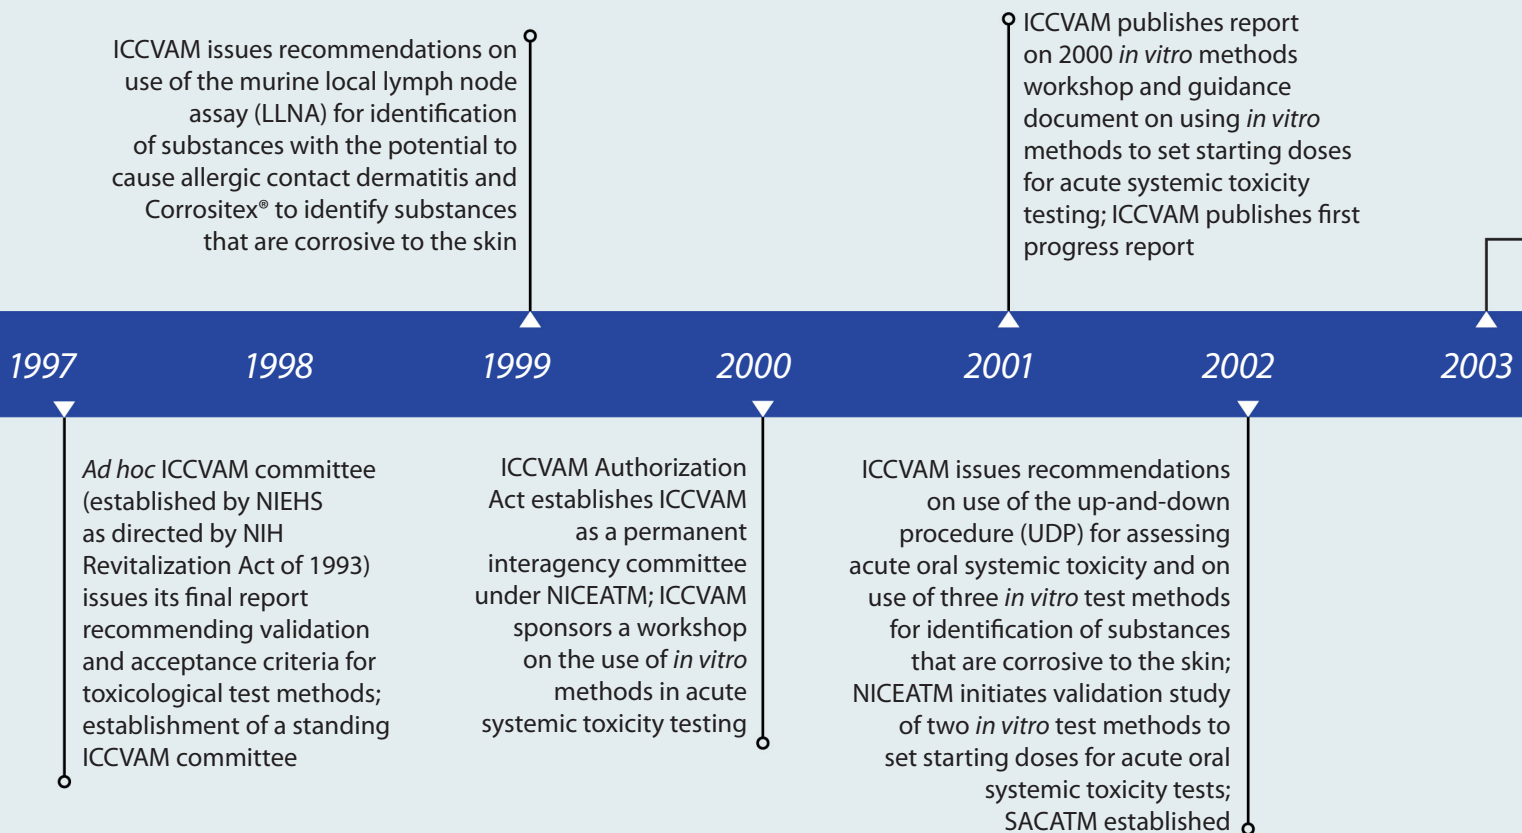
ICCVAM issues recommendations on use of the murine local lymph node assay (LLNA) for identification of substances with the potential to cause allergic contact dermatitis and Corrositex® to identify substances that are corrosive to the skin

ICCVAM publishes report on 2000 *in vitro* methods workshop and guidance document on using *in vitro* methods to set starting doses for acute systemic toxicity testing; ICCVAM publishes first progress report

1997 1998 1999 2000 2001 2002 2003

*Ad hoc* ICCVAM committee (established by NIEHS as directed by NIH Revitalization Act of 1993) issues its final report recommending validation and acceptance criteria for toxicological test methods; establishment of a standing ICCVAM committee

ICCVAM Authorization Act establishes ICCVAM as a permanent interagency committee under NICEATM; ICCVAM sponsors a workshop on the use of *in vitro* methods in acute systemic toxicity testing

ICCVAM issues recommendations on use of the up-and-down procedure (UDP) for assessing acute oral systemic toxicity and on use of three *in vitro* test methods for identification of substances that are corrosive to the skin; NICEATM initiates validation study of two *in vitro* test methods to set starting doses for acute oral systemic toxicity tests; SACATM established